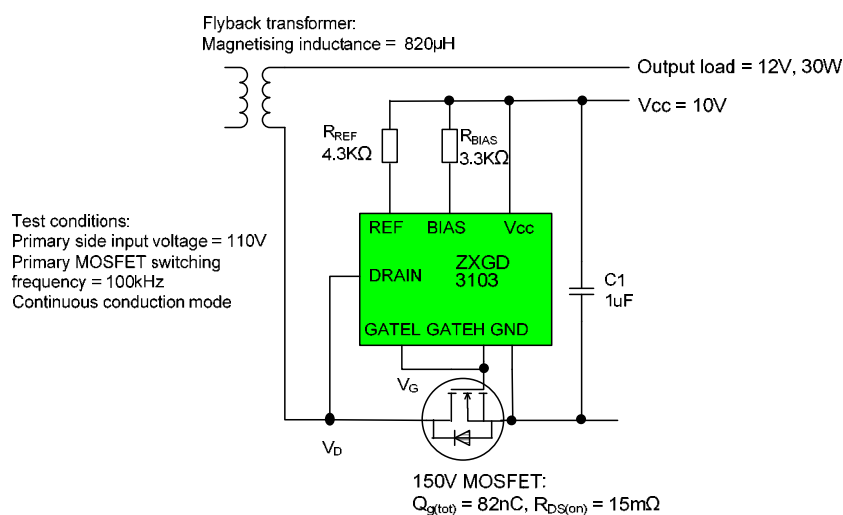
Flyback transformer:
Magnetising inductance = 820µH

Output load = 12V, 30W

Vcc = 10V

$R_{REF}$
4.3KΩ

$R_{BIAS}$
3.3KΩ

Test conditions:
Primary side input voltage = 110V
Primary MOSFET switching frequency = 100kHz
Continuous conduction mode

REF BIAS Vcc
DRAIN
ZXGD 3103
GATEL GATEH GND

C1
1uF

$V_G$

$V_D$

150V MOSFET:
$Q_{g(tot)}$ = 82nC, $R_{DS(on)}$ = 15mΩ